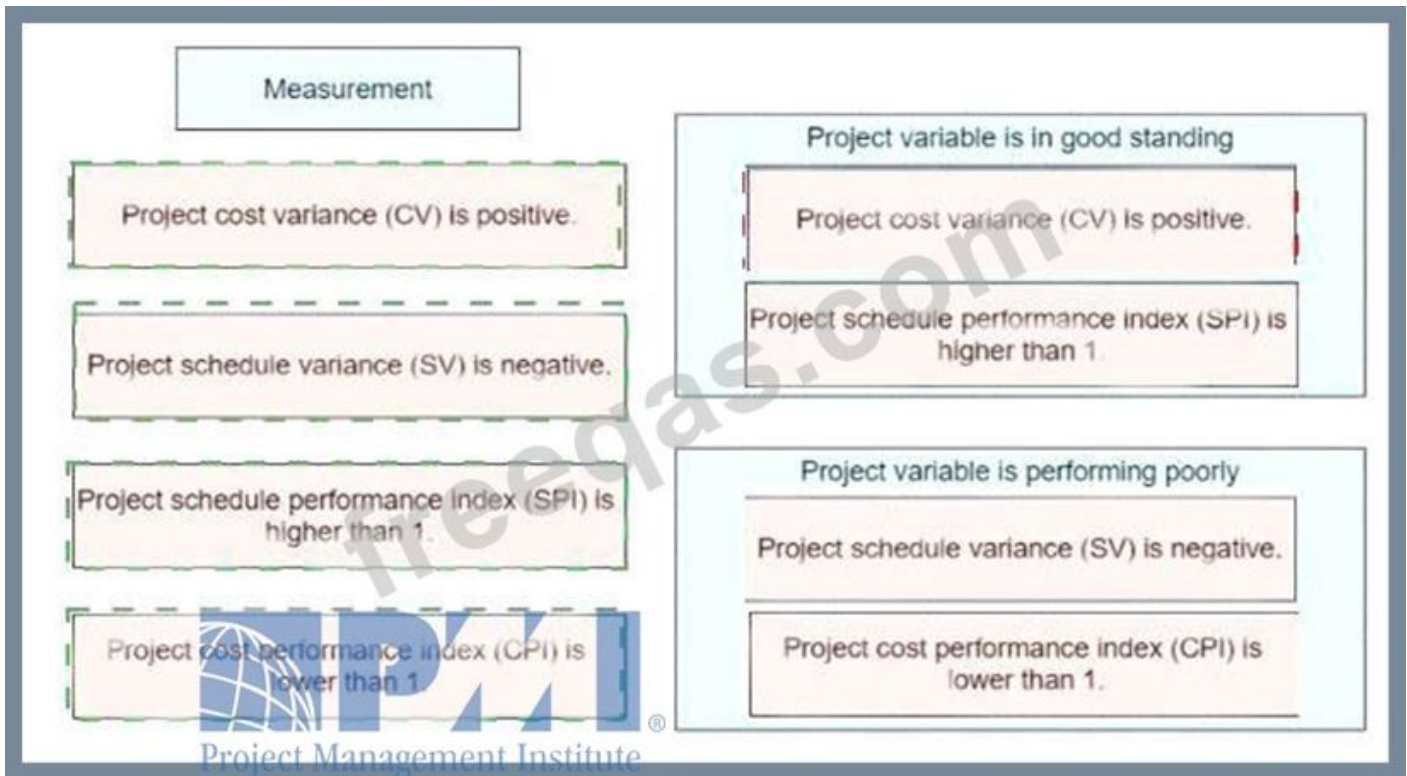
Measurement

Project cost variance (CV) is positive.

Project schedule variance (SV) is negative.

Project schedule performance index (SPI) is higher than 1.

Project cost performance index (CPI) is lower than 1.

Project variable is in good standing

Project cost variance (CV) is positive.

Project schedule performance index (SPI) is higher than 1.

Project variable is performing poorly

Project schedule variance (SV) is negative.

Project cost performance index (CPI) is lower than 1.

freeqas.com

PMI®
Project Management Institute